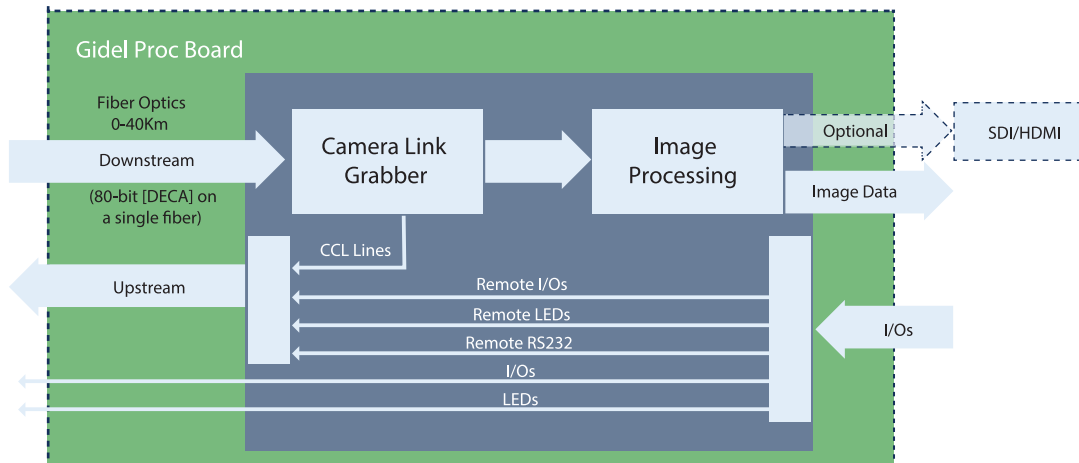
Gidel Proc Board

Fiber Optics
0-40Km

Downstream

(80-bit [DECA] on a single fiber)

Camera Link Grabber

Image Processing

Optional

SDI/HDMI

Image Data

CCL Lines

Upstream

Remote I/Os

Remote LEDs

Remote RS232

I/Os

I/Os

LEDs